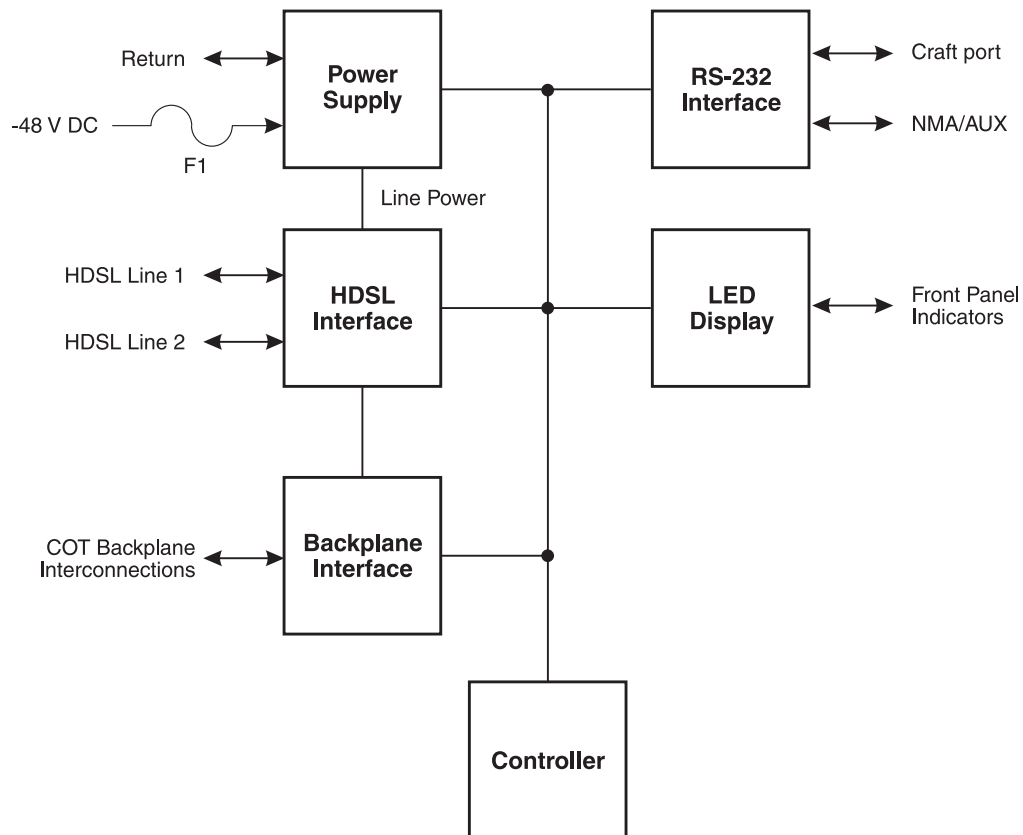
Return

-48 V DC

F1

Power Supply

Line Power

RS-232 Interface

Craft port

NMA/AUX

HDSL Line 1

HDSL Line 2

HDSL Interface

LED Display

Front Panel Indicators

COT Backplane Interconnections

Backplane Interface

Controller